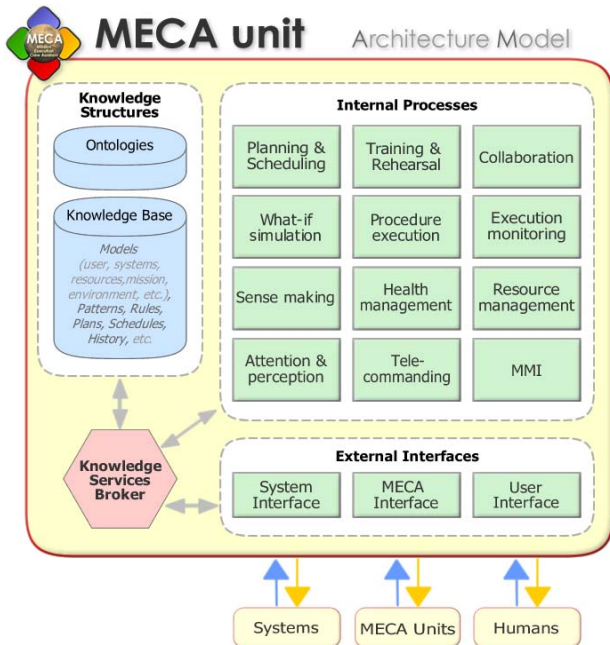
MECA

MECA unit Architecture Model

Knowledge Structures

Ontologies

Knowledge Base

Models (user, systems, resources,mission, environment, etc.), Patterns, Rules, Plans, Schedules, History, etc.

Internal Processes

Planning & Scheduling

Training & Rehearsal

Collaboration

What-if simulation

Procedure execution

Execution monitoring

Sense making

Health management

Resource management

Attention & perception

Telecommanding

MMI

Knowledge Services Broker

External Interfaces

System Interface

MECA Interface

User Interface

Systems

MECA Units

Humans